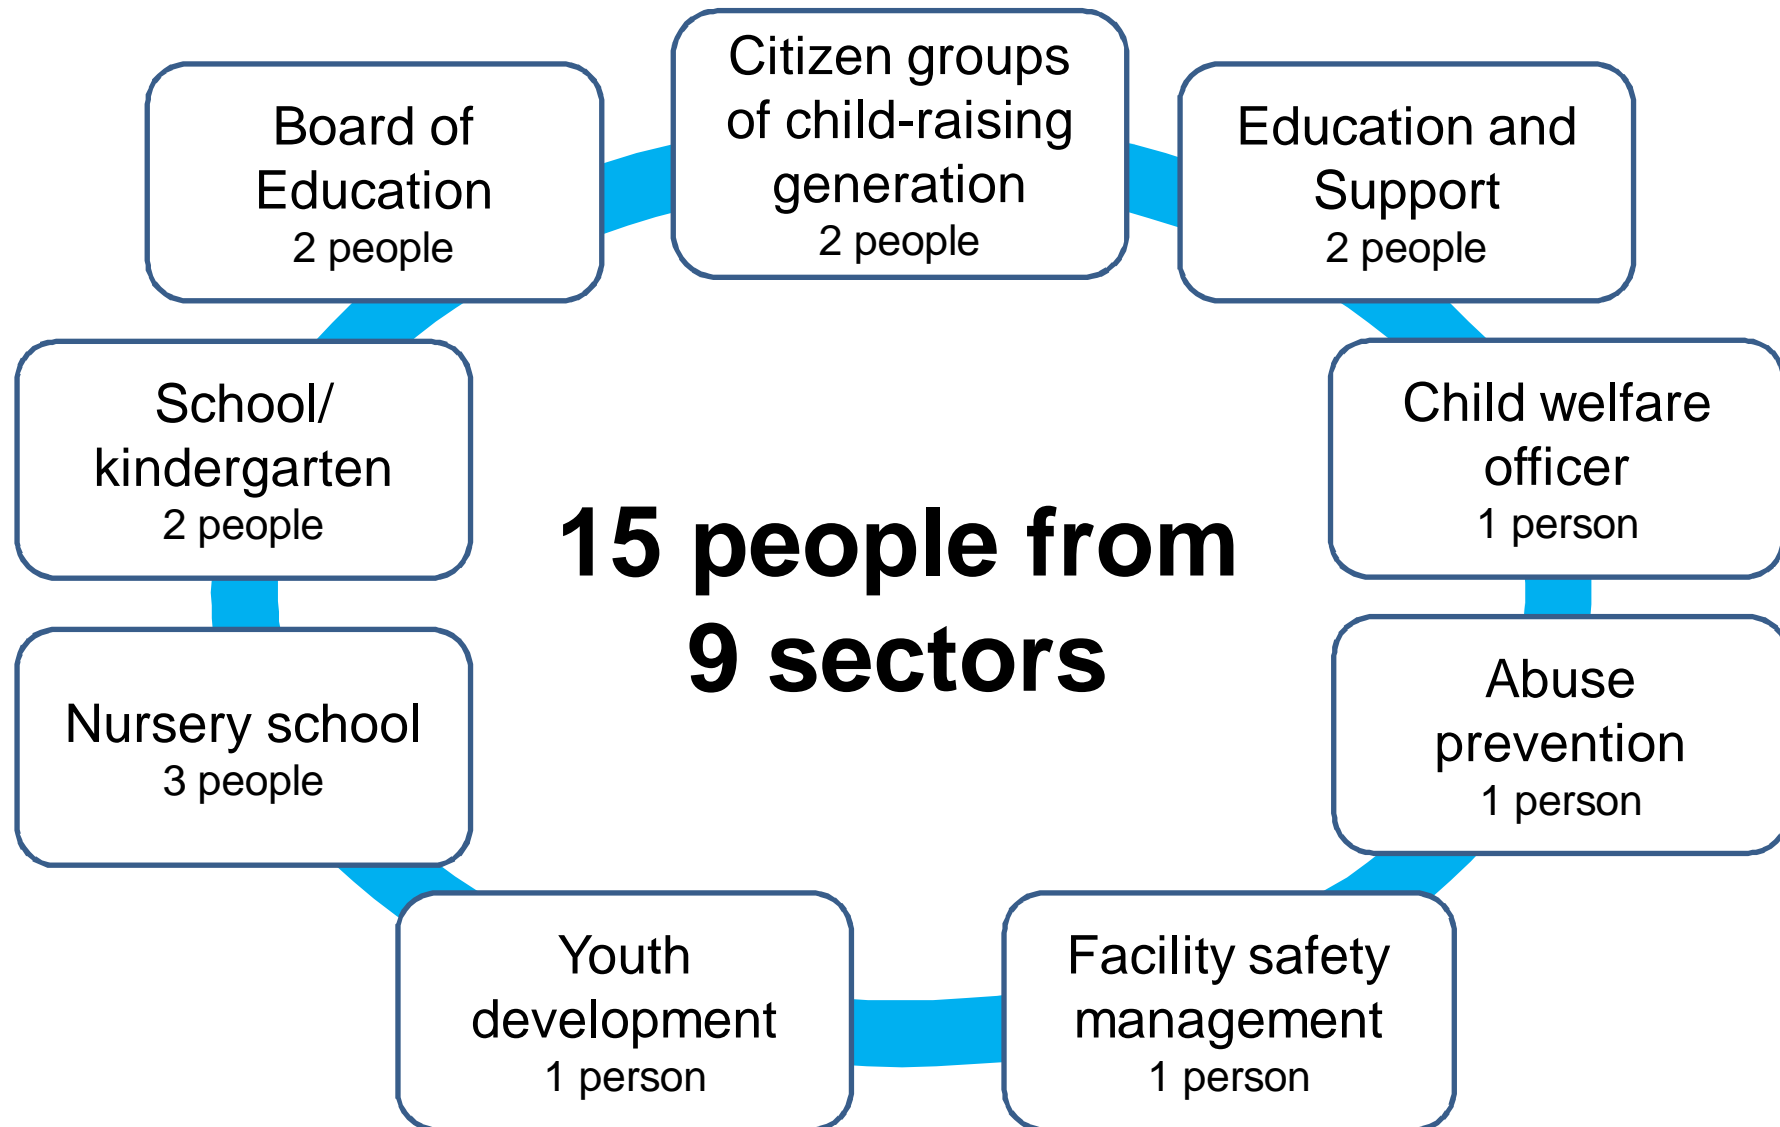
Citizen groups of child-raising generation
2 people

Education and Support
2 people

Child welfare officer
1 person

Abuse prevention
1 person

Facility safety management
1 person

Youth development
1 person

Nursery school
3 people

School/ kindergarten
2 people

Board of Education
2 people

15 people from 9 sectors